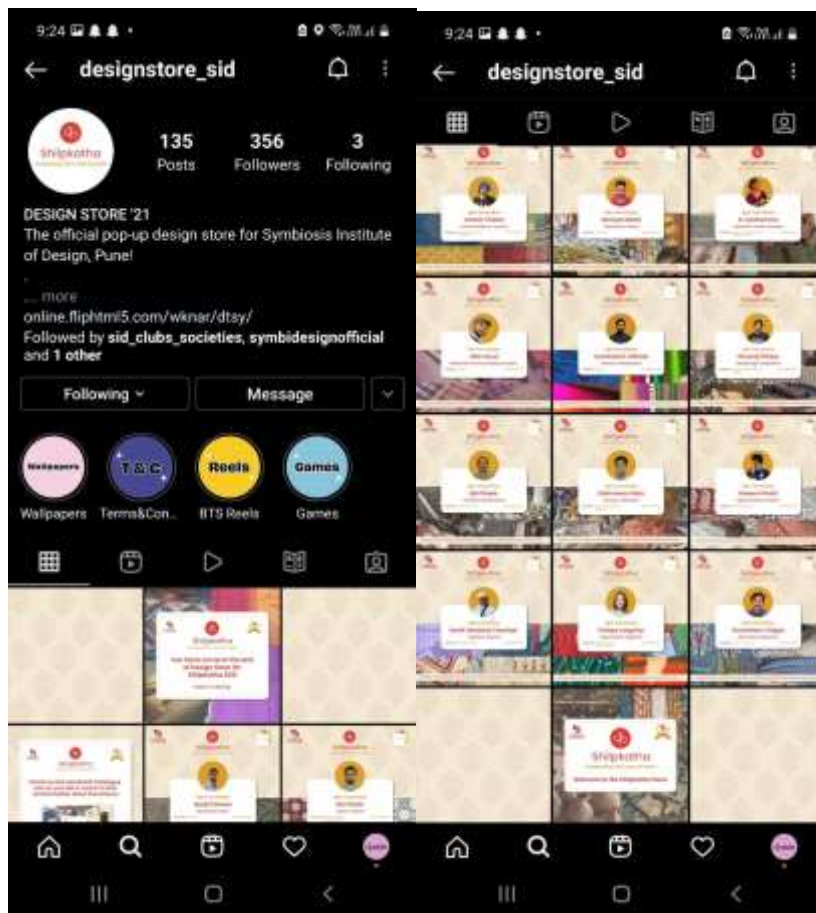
9:24

designstore_sid

Shilpkatha

135 Posts
356 Followers
3 Following

DESIGN STORE '21
The official pop-up design store for Symbiosis Institute of Design, Pune!
.
... more
online.fliphtml5.com/wknar/dtsy/
Followed by sid_clubs_societies, symbidesignofficial and 1 other

Following
Message

Wallpapers
Wallpapers
T & C
Terms&Con...
Reels
BTS Reels
Games
Games

Shilpkatha
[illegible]

9:24

designstore_sid

Shilpkatha
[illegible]